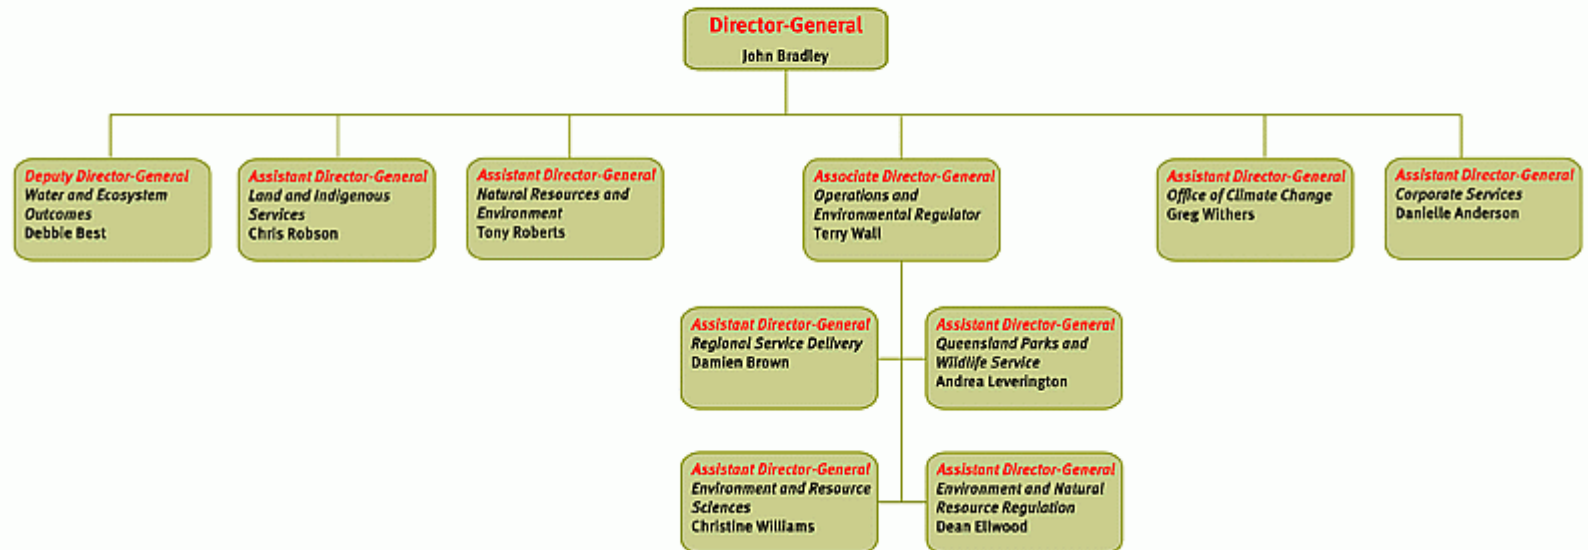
Director-General
John Bradley

Deputy Director-General
Water and Ecosystem Outcomes
Debbie Best

Assistant Director-General
Land and Indigenous Services
Chris Robson

Assistant Director-General
Natural Resources and Environment
Tony Roberts

Associate Director-General
Operations and Environmental Regulator
Terry Wall

Assistant Director-General
Office of Climate Change
Greg Withers

Assistant Director-General
Corporate Services
Danielle Anderson

Assistant Director-General
Regional Service Delivery
Damien Brown

Assistant Director-General
Queensland Parks and Wildlife Service
Andrea Leverington

Assistant Director-General
Environment and Resource Sciences
Christine Williams

Assistant Director-General
Environment and Natural Resource Regulation
Dean Ellwood